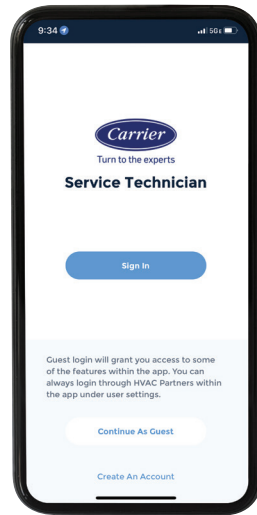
9:34

5G

Carrier

Turn to the experts

Service Technician

Sign In

Guest login will grant you access to some of the features within the app. You can always login through HVAC Partners within the app under user settings.

Continue As Guest

Create An Account